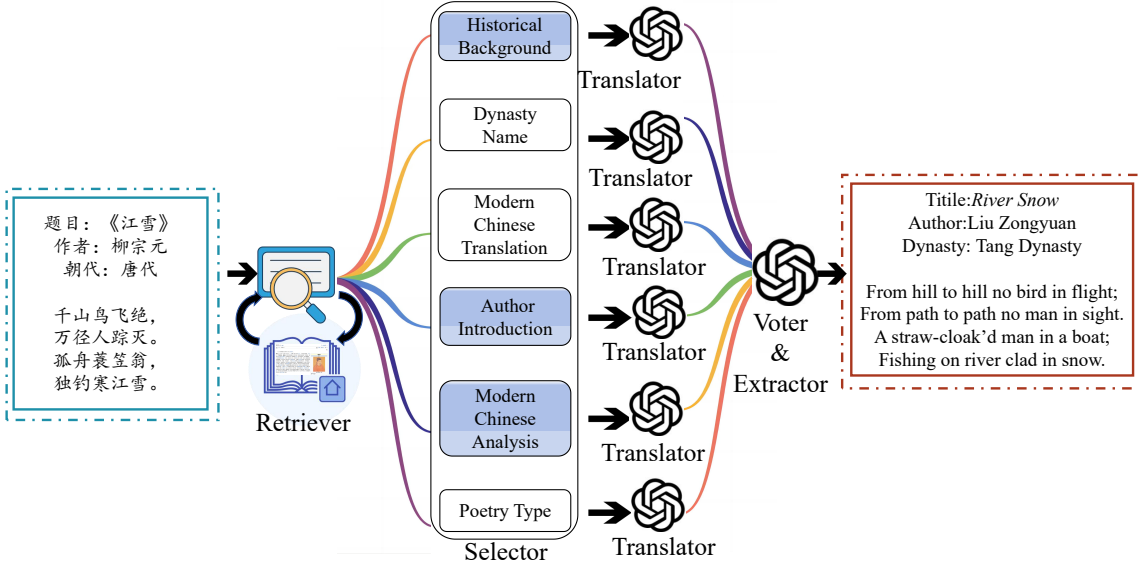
题目：《江雪》
作者：柳宗元
朝代：唐代

千山鸟飞绝，
万径人踪灭。
孤舟蓑笠翁，
独钓寒江雪。

Retriever

Historical Background

Dynasty Name

Modern Chinese Translation

Author Introduction

Modern Chinese Analysis

Poetry Type

Selector

Translator

Translator

Translator

Translator

Translator

Translator

Voter & Extractor

Titile:River Snow
Author:Liu Zongyuan
Dynasty: Tang Dynasty

From hill to hill no bird in flight;
From path to path no man in sight.
A straw-cloak'd man in a boat;
Fishing on river clad in snow.